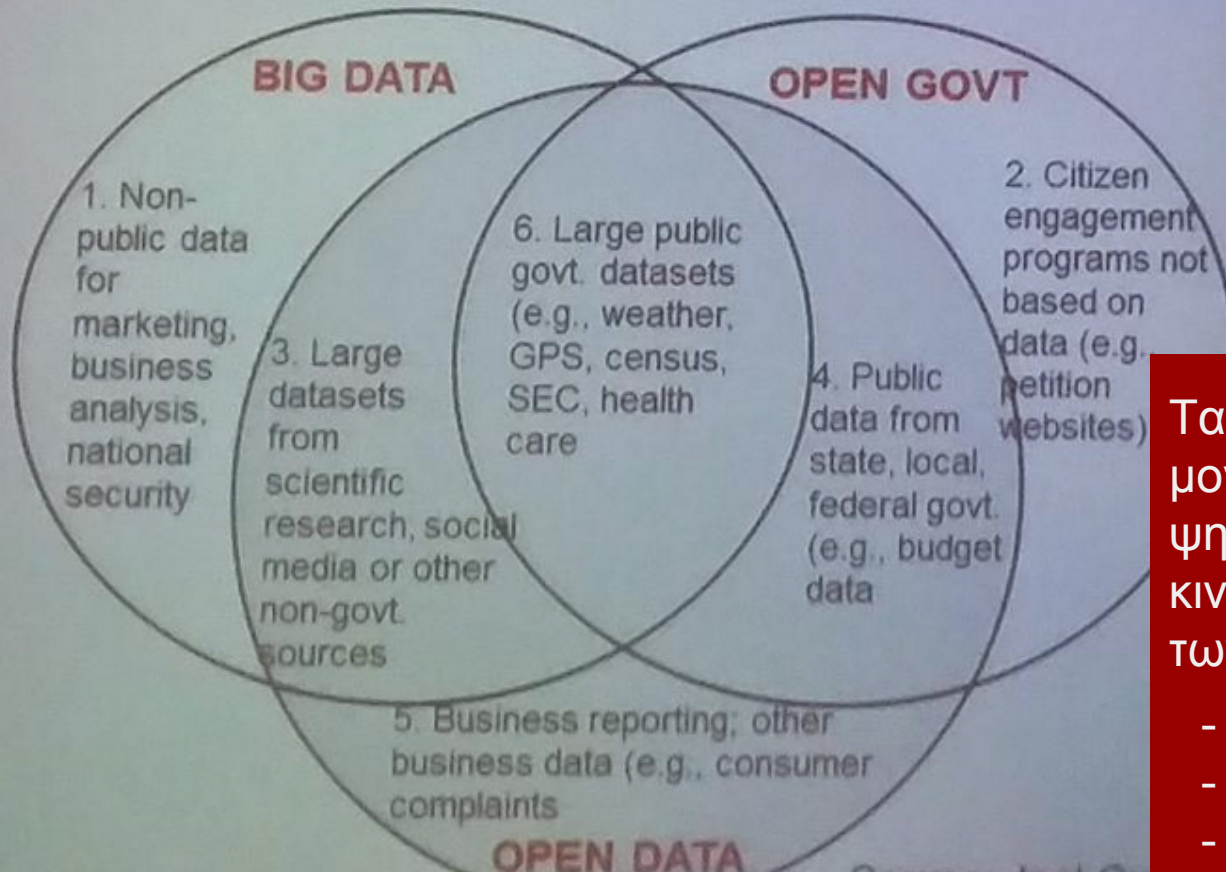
BIG DATA

OPEN GOVT

1. Non-public data for marketing, business analysis, national security

2. Citizen engagement programs not based on data (e.g. petition websites)

6. Large public govt. datasets (e.g., weather, GPS, census, SEC, health care

3. Large datasets from scientific research, social media or other non-govt. sources

4. Public data from state, local, federal govt. (e.g., budget data

5. Business reporting; other business data (e.g., consumer complaints

OPEN DATA

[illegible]

Τα
μο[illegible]
ψη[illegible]
κιν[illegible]
τω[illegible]
-
-
-